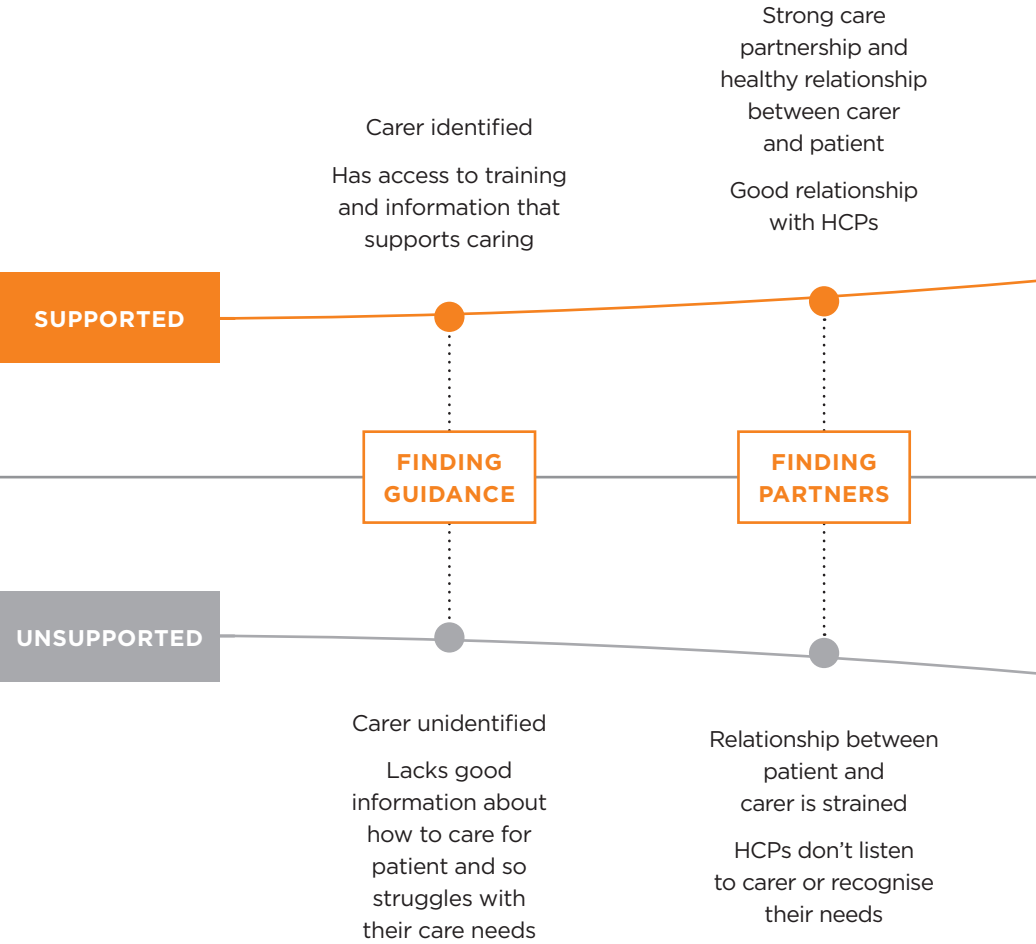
Strong care partnership and healthy relationship between carer and patient

Good relationship with HCPs

Carer identified

Has access to training and information that supports caring

SUPPORTED

FINDING GUIDANCE

FINDING PARTNERS

UNSUPPORTED

Carer unidentified

Lacks good information about how to care for patient and so struggles with their care needs

Relationship between patient and carer is strained

HCPs don't listen to carer or recognise their needs